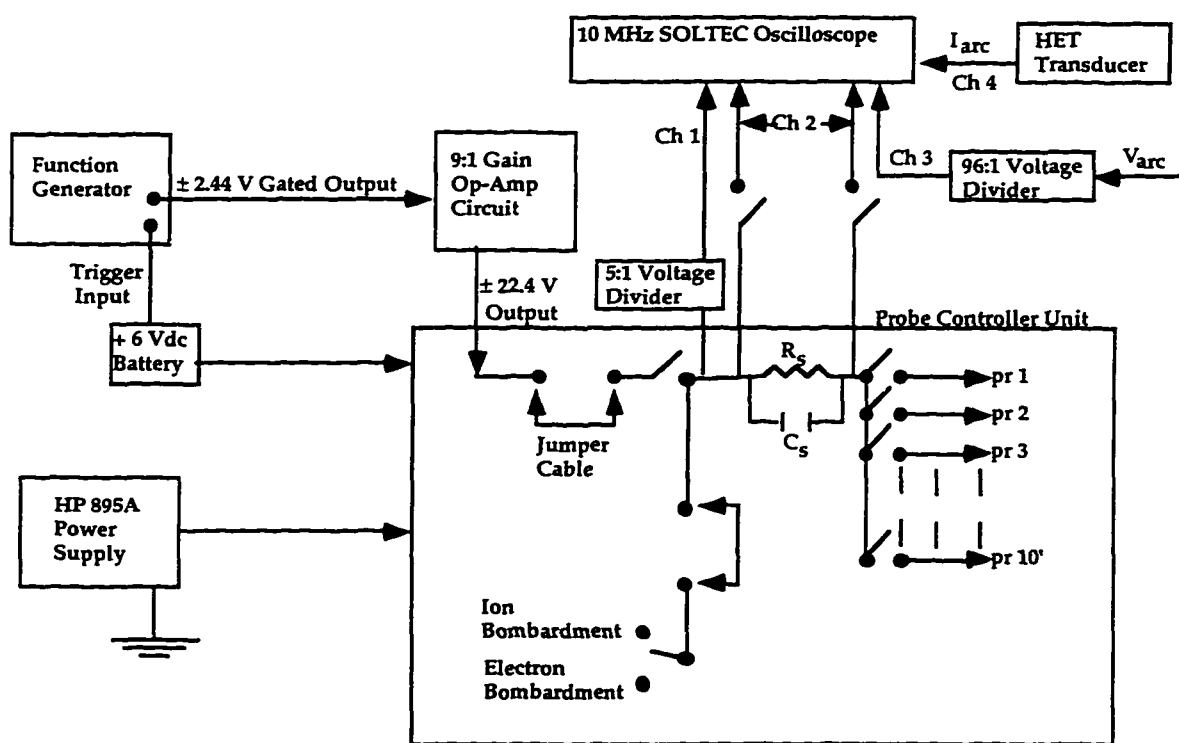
10 MHz SOLTEC Oscilloscope

$I_{arc}$

HET Transducer

Ch 4

Ch 1

Ch 2

Ch 3

96:1 Voltage Divider

$V_{arc}$

Function Generator

± 2.44 V Gated Output

9:1 Gain Op-Amp Circuit

Trigger Input

± 22.4 V Output

5:1 Voltage Divider

Probe Controller Unit

+ 6 Vdc Battery

$R_s$

pr 1

pr 2

$C_s$

pr 3

Jumper Cable

HP 895A Power Supply

pr 10'

Ion Bombardment

Electron Bombardment